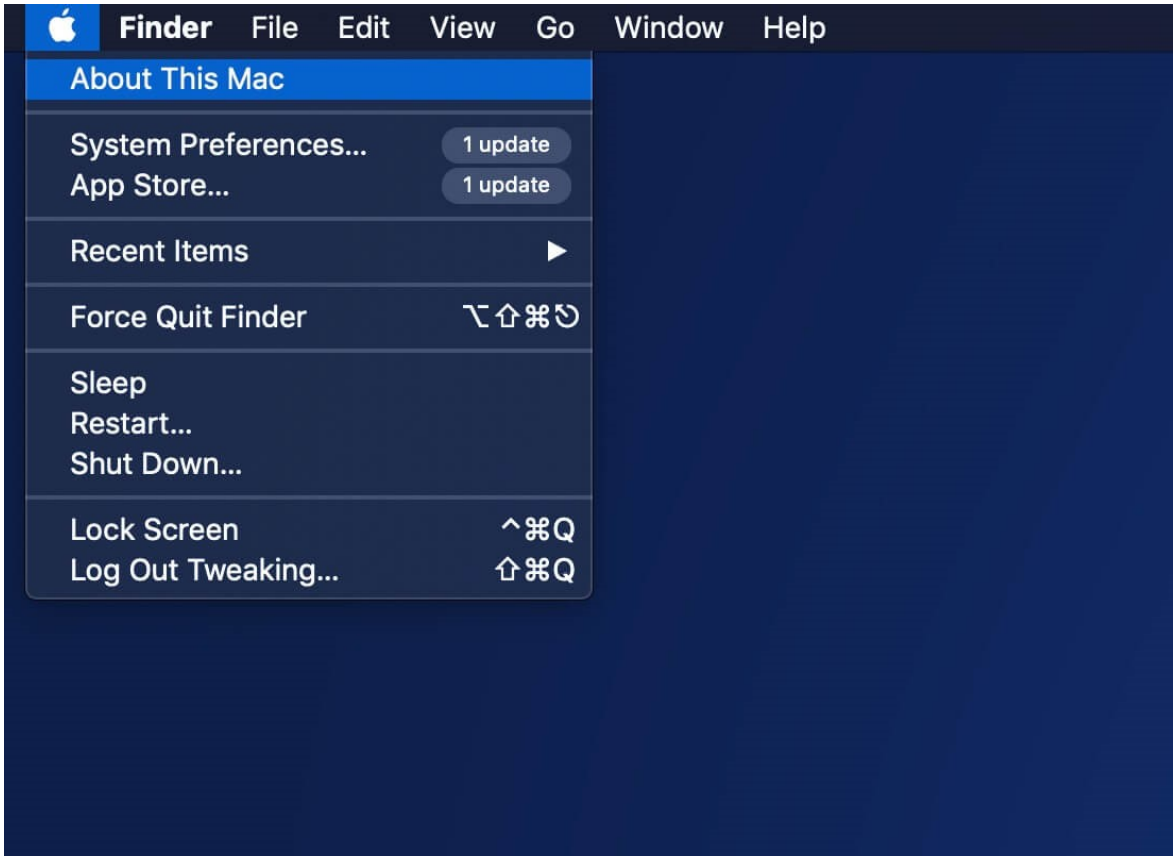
Finder File Edit View Go Window Help

About This Mac

System Preferences... 1 update
App Store... 1 update

Recent Items ▶

Force Quit Finder ⌥⇧⌘⎋

Sleep
Restart...
Shut Down...

Lock Screen ^⌘Q
Log Out Tweaking... ⇧⌘Q